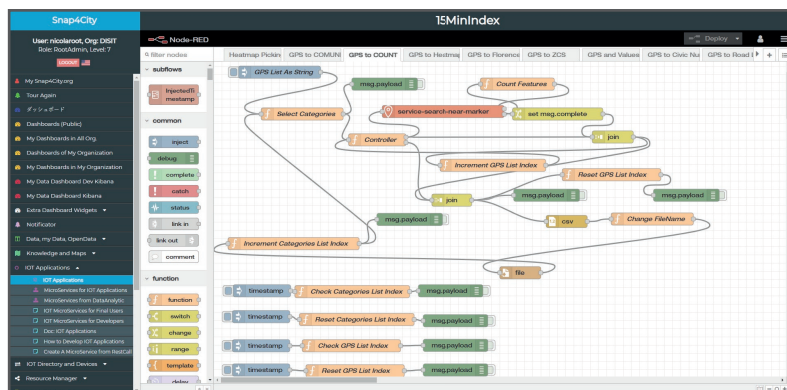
Snap4City

15MinIndex

User: nicolaroot, Org: DISIT
Role: RootAdmin, Level: 7
LOGOUT

My Snap4City.org
Tour Again
ダッシュボード
Dashboards (Public)
My Dashboards in All Org.
Dashboards of My Organization
My Dashboards in My Organization
My Data Dashboard Dev Kibana
My Data Dashboard Kibana
Extra Dashboard Widgets
Notificator
Data, my Data, OpenData
Knowledge and Maps
IOT Applications
IOT Applications
MicroServices for IOT Applications
MicroServices from DataAnalytic
IOT MicroServices for Final Users
IOT MicroServices for Developers
Doc: IOT Applications
How to Develop IOT Applications
Create A MicroService from RestCall
IOT Directory and Devices
Resource Manager

Node-RED
Deploy

filter nodes
subflows
InjectedTimestamp
common
inject
debug
complete
catch
status
link in
link out
comment
function
function
switch
change
range
template
delay

Heatmap Pickin | GPS to COMUNI | GPS to COUNT | GPS to Heatmap | GPS to Florence | GPS to ZCS | GPS and Values | GPS to Civic Nu | GPS to Road

GPS List As String
msg.payload
Count Features
Select Categories
service-search-near-marker
set msg.complete
Controller
join
Increment GPS List Index
Reset GPS List Index
join
msg.payload
msg.payload
msg.payload
csv
Change FileName
Increment Categories List Index
file
timestamp
Check Categories List Index
msg.payload
timestamp
Reset Categories List Index
msg.payload
timestamp
Check GPS List Index
msg.payload
timestamp
Reset GPS List Index
msg.payload